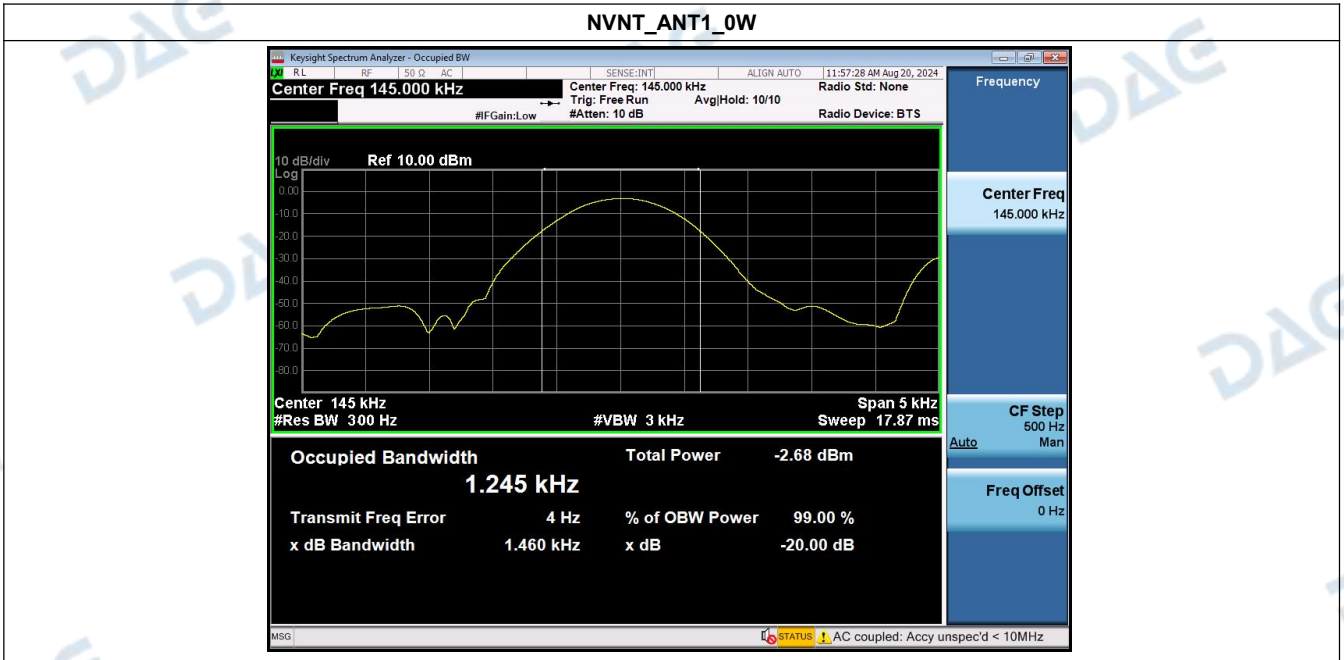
NVNT_ANT1_0W

Keysight Spectrum Analyzer - Occupied BW

RL RF 50 Ω AC SENSE:INT ALIGN AUTO 11:57:28 AM Aug 20, 2024

Center Freq 145.000 kHz

Center Freq: 145.000 kHz Trig: Free Run Avg|Hold: 10/10 #Atten: 10 dB

#IFGain:Low

Radio Std: None

Radio Device: BTS

Frequency

10 dB/div Ref 10.00 dBm

Log

0.00

-10.0

-20.0

-30.0

-40.0

-50.0

-60.0

-70.0

-80.0

Center 145 kHz

#Res BW 300 Hz

#VBW 3 kHz

Span 5 kHz

Sweep 17.87 ms

Center Freq
145.000 kHz

CF Step
500 Hz
Auto Man

Freq Offset
0 Hz

Occupied Bandwidth

1.245 kHz

Total Power -2.68 dBm

Transmit Freq Error 4 Hz

% of OBW Power 99.00 %

x dB Bandwidth 1.460 kHz

x dB -20.00 dB

MSG

STATUS AC coupled: Accy unspec'd < 10MHz